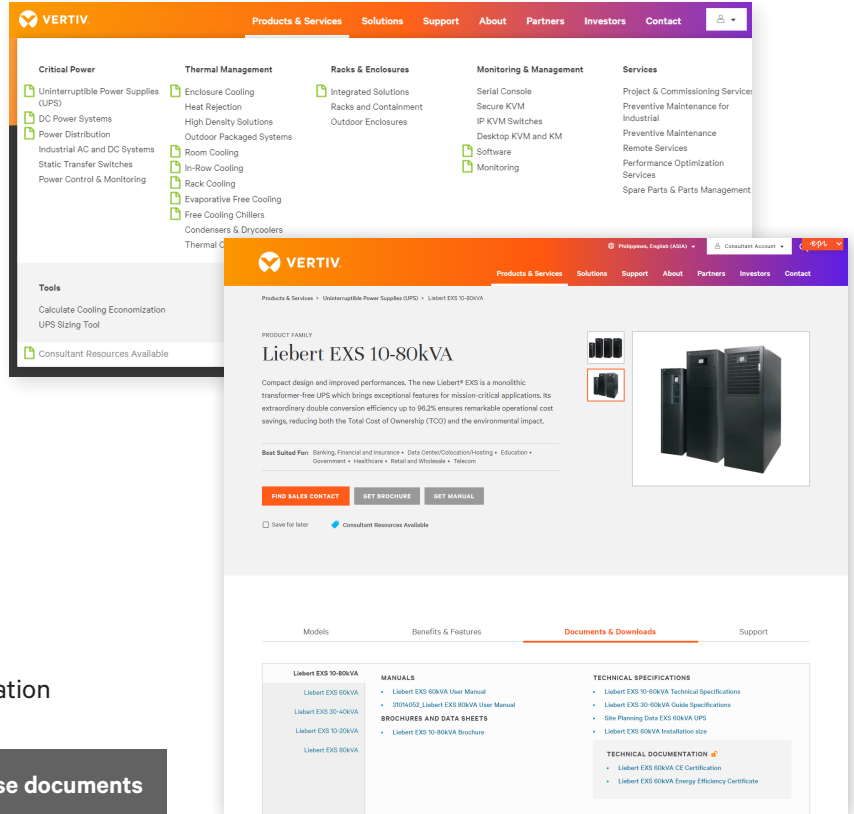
VERTIV. Products & Services Solutions Support About Partners Investors Contact

Critical Power
Uninterruptible Power Supplies (UPS)
DC Power Systems
Power Distribution
Industrial AC and DC Systems
Static Transfer Switches
Power Control & Monitoring

Thermal Management
Enclosure Cooling
Heat Rejection
High Density Solutions
Outdoor Packaged Systems
Room Cooling
In-Row Cooling
Rack Cooling
Evaporative Free Cooling
Free Cooling Chillers
Condensers & Drycoolers
Thermal C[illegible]

Racks & Enclosures
Integrated Solutions
Racks and Containment
Outdoor Enclosures

Monitoring & Management
Serial Console
Secure KVM
IP KVM Switches
Desktop KVM and KM
Software
Monitoring

Services
Project & Commissioning Services
Preventive Maintenance for Industrial
Preventive Maintenance
Remote Services
Performance Optimization Services
Spare Parts & Parts Management

Tools
Calculate Cooling Economization
UPS Sizing Tool

Consultant Resources Available

Philippines, English (ASIA) Consultant Account

VERTIV. Products & Services Solutions Support About Partners Investors Contact

Products & Services > Uninterruptible Power Supplies (UPS) > Liebert EXS 10-80kVA

PRODUCT FAMILY
Liebert EXS 10-80kVA

Compact design and improved performances. The new Liebert® EXS is a monolithic transformer-free UPS which brings exceptional features for mission-critical applications. Its extraordinary double conversion efficiency up to 96.2% ensures remarkable operational cost savings, reducing both the Total Cost of Ownership (TCO) and the environmental impact.

Best Suited For: Banking, Financial and Insurance • Data Center/Colocation/Hosting • Education • Government • Healthcare • Retail and Wholesale • Telecom

FIND SALES CONTACT GET BROCHURE GET MANUAL

Save for later Consultant Resources Available

Models Benefits & Features Documents & Downloads Support

Liebert EXS 10-80kVA
Liebert EXS 60kVA
Liebert EXS 30-40kVA
Liebert EXS 10-20kVA
Liebert EXS 80kVA

MANUALS
Liebert EXS 60kVA User Manual
31014052_Liebert EXS 80kVA User Manual

BROCHURES AND DATA SHEETS
Liebert EXS 10-80kVA Brochure

TECHNICAL SPECIFICATIONS
Liebert EXS 10-60kVA Technical Specifications
Liebert EXS 30-60kVA Guide Specifications
Site Planning Data EXS 60kVA UPS
Liebert EXS 60kVA Installation size

TECHNICAL DOCUMENTATION
Liebert EXS 60kVA CE Certification
Liebert EXS 60kVA Energy Efficiency Certificate

ation

se documents